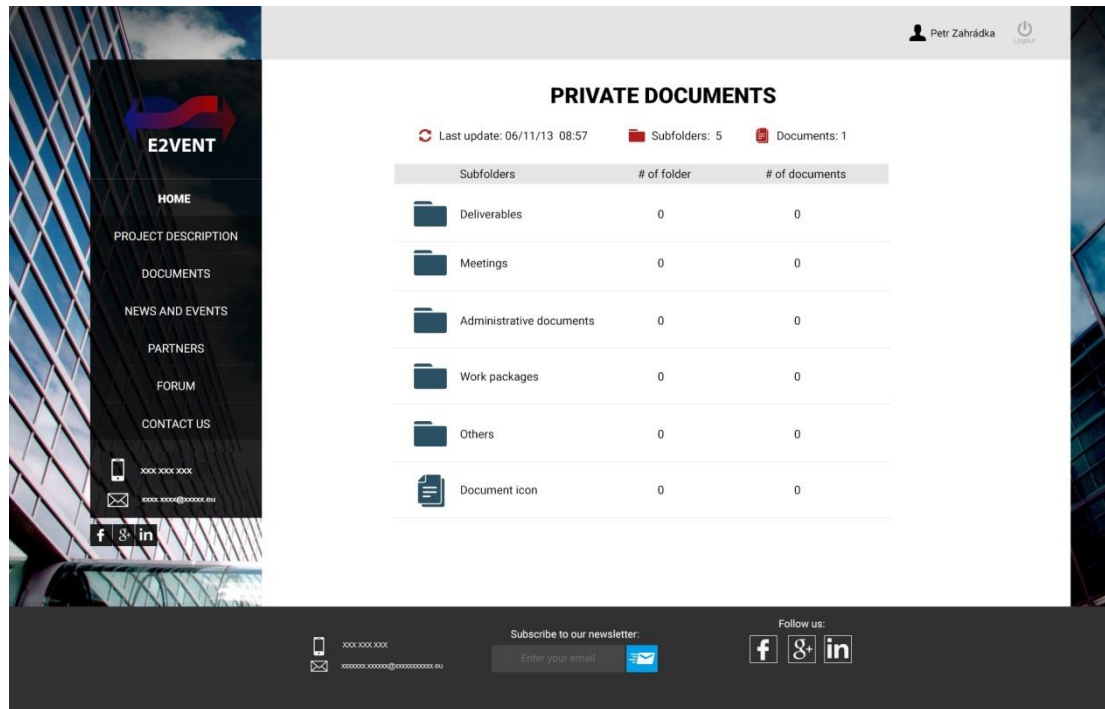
Petr Zahrádka

Logout

E2VENT

HOME

PROJECT DESCRIPTION

DOCUMENTS

NEWS AND EVENTS

PARTNERS

FORUM

CONTACT US

xxx xxx xxx

xxxx.xxxx@xxxxx.eu

f 8+ in

PRIVATE DOCUMENTS

Last update: 06/11/13 08:57 Subfolders: 5 Documents: 1

| Subfolders | # of folder | # of documents |
|---|---|---|
| Deliverables | 0 | 0 |
| Meetings | 0 | 0 |
| Administrative documents | 0 | 0 |
| Work packages | 0 | 0 |
| Others | 0 | 0 |
| Document icon | 0 | 0 |

xxx xxx xxx

xxxxxxx.xxxxxx@xxxxxxxxxx.eu

Subscribe to our newsletter:

Enter your email

Follow us:

f 8+ in